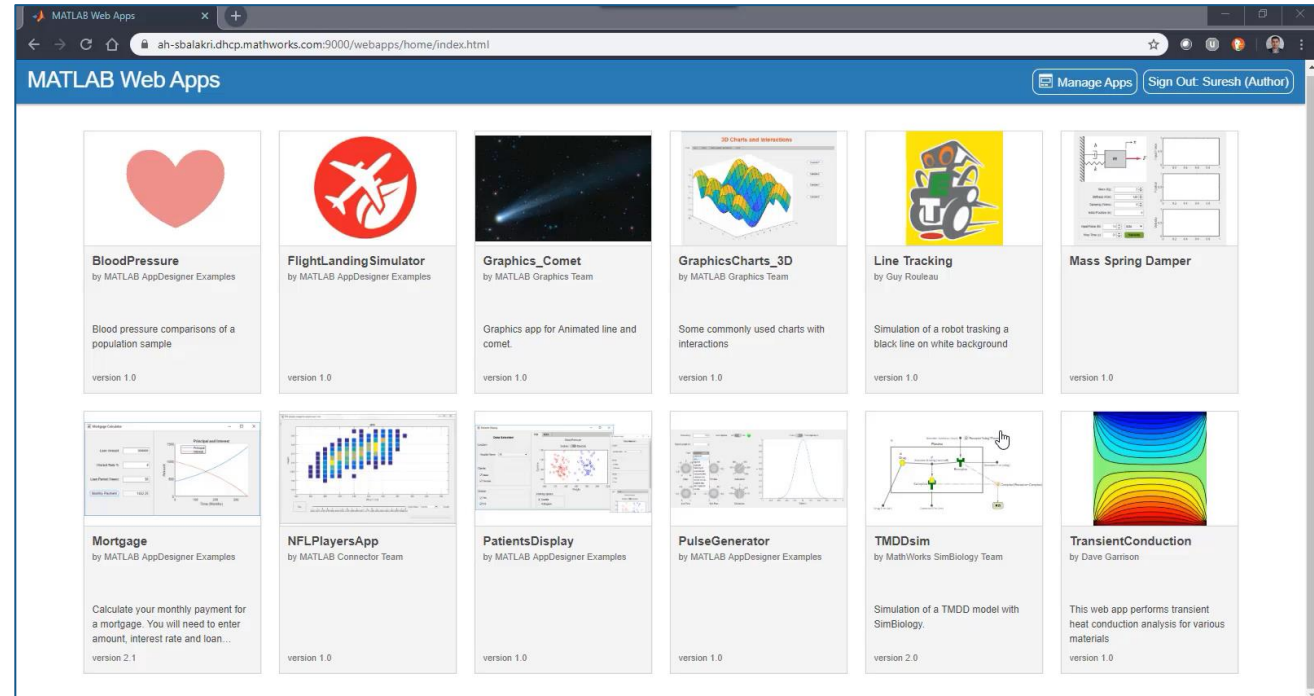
MATLAB Web Apps

ah-sbalakri.dhcp.mathworks.com:9000/webapps/home/index.html

MATLAB Web Apps

Manage Apps

Sign Out: Suresh (Author)

3D Charts and Interactions

BloodPressure
by MATLAB AppDesigner Examples

Blood pressure comparisons of a population sample

version 1.0

FlightLandingSimulator
by MATLAB AppDesigner Examples

version 1.0

Graphics_Comet
by MATLAB Graphics Team

Graphics app for Animated line and comet.

version 1.0

GraphicsCharts_3D
by MATLAB Graphics Team

Some commonly used charts with interactions

version 1.0

Line Tracking
by Guy Rouleau

Simulation of a robot trasking a black line on white background

version 1.0

Mass Spring Damper

version 1.0

Mortgage Calculator

Principal and Interest

Mortgage
by MATLAB AppDesigner Examples

Calculate your monthly payment for a mortgage. You will need to enter amount, interest rate and loan...

version 2.1

NFLPlayersApp
by MATLAB Connector Team

version 1.0

PatientsDisplay
by MATLAB AppDesigner Examples

version 1.0

PulseGenerator
by MATLAB AppDesigner Examples

version 1.0

TMDDsim
by MathWorks SimBiology Team

Simulation of a TMDD model with SimBiology.

version 2.0

TransientConduction
by Dave Garrison

This web app performs transient heat conduction analysis for various materials

version 1.0